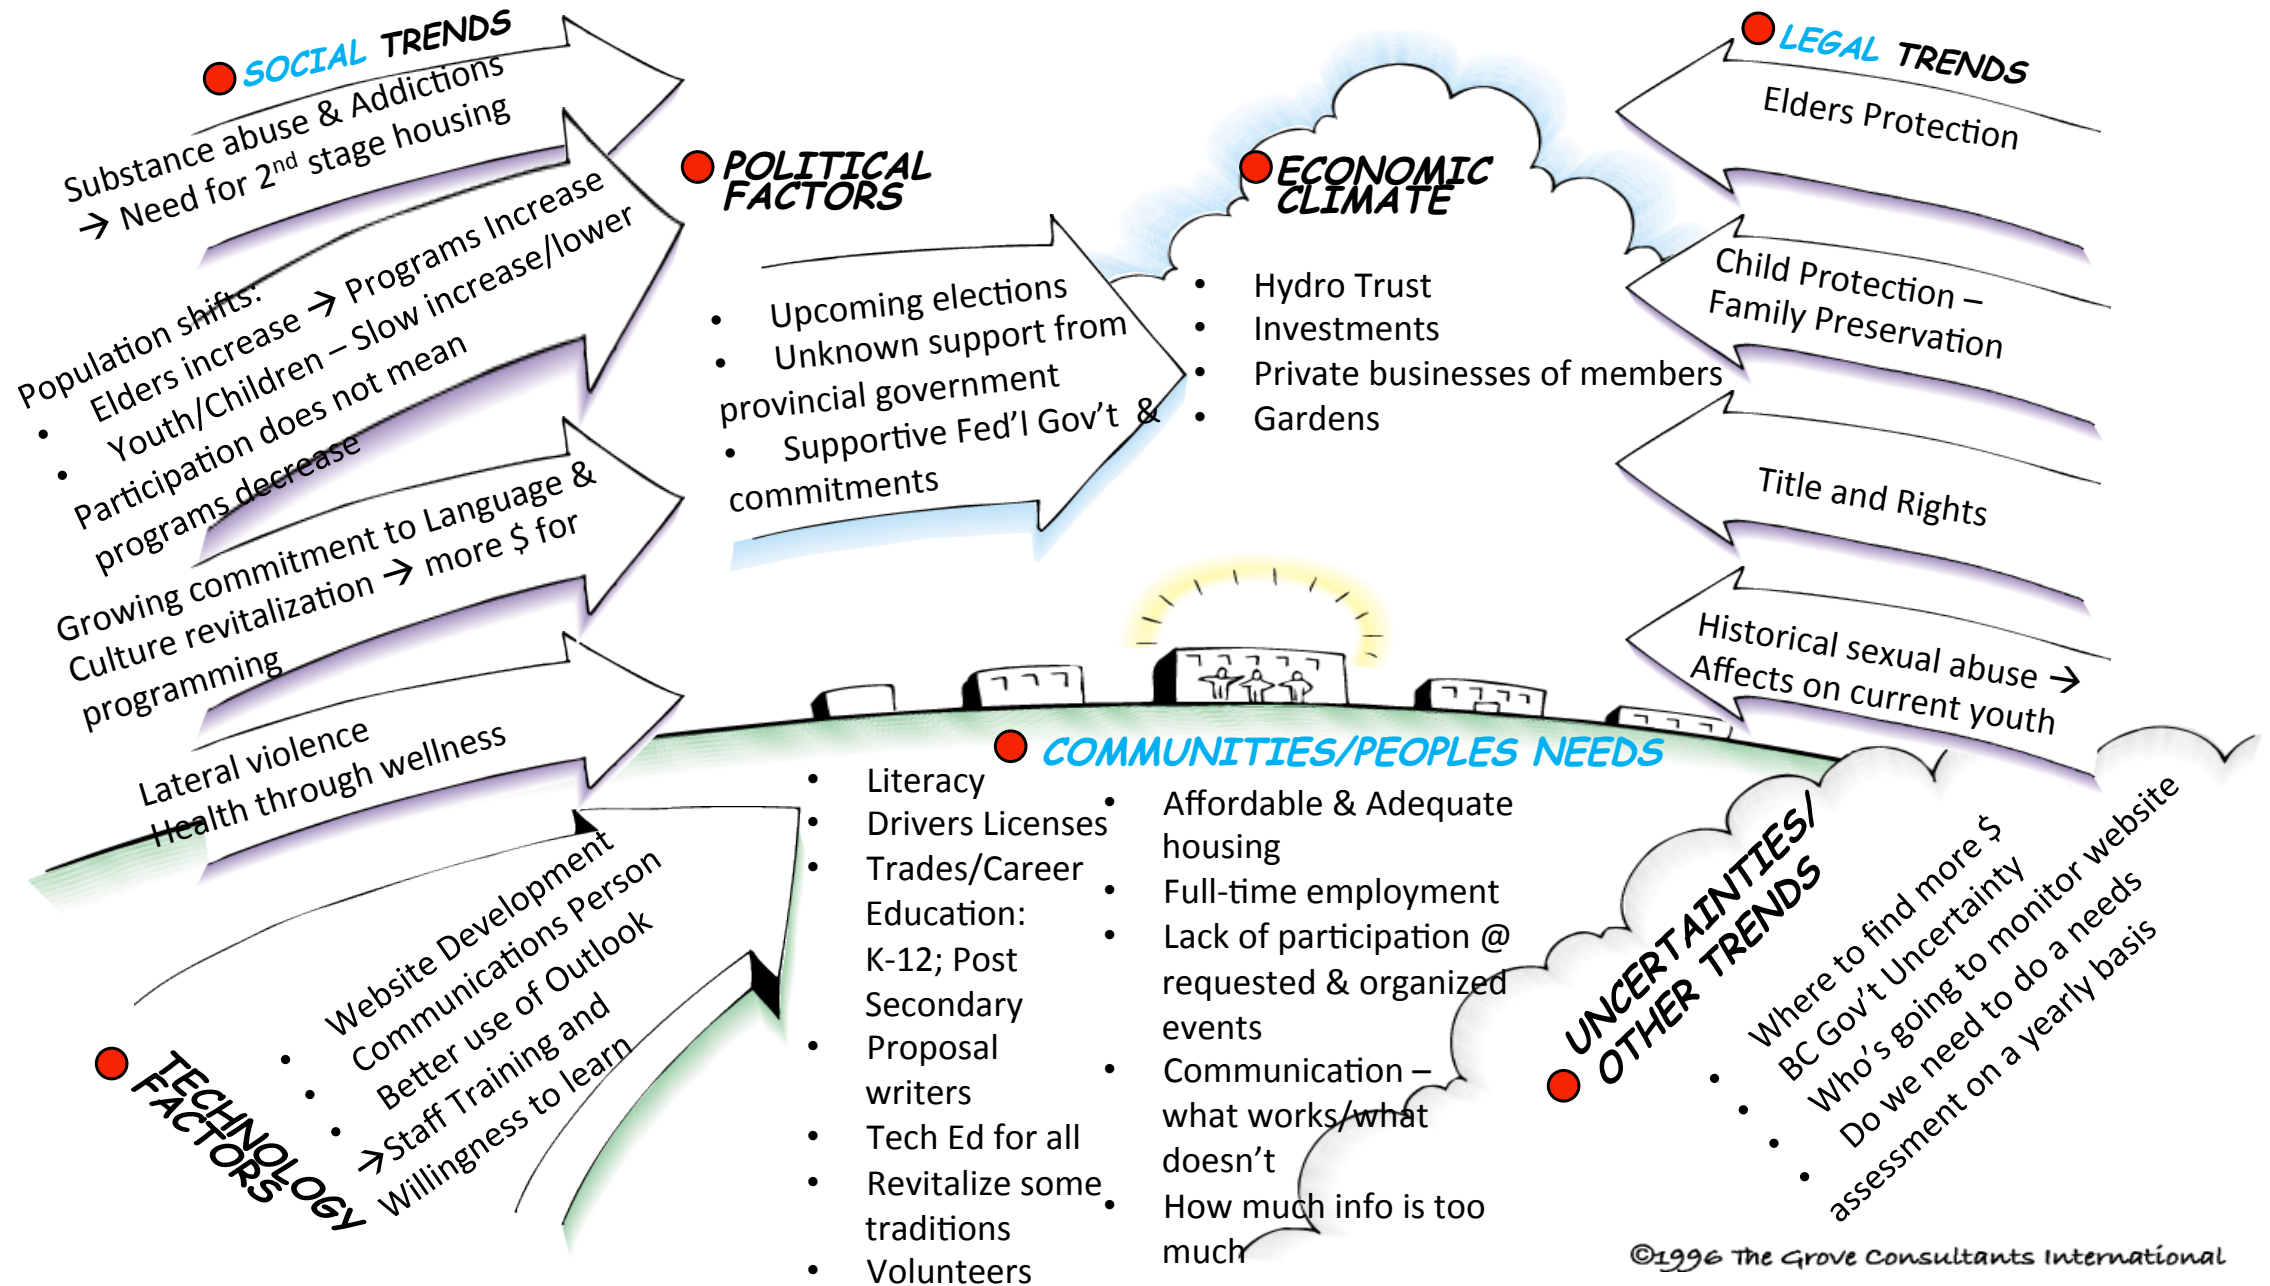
SOCIAL TRENDS

Substance abuse & Addictions
→ Need for 2$^{nd}$ stage housing

Population shifts:
• Elders increase → Programs Increase
• Youth/Children – Slow increase/lower
Participation does not mean programs decrease

Growing commitment to Language & Culture revitalization → more $ for programming

Lateral violence
Health through wellness

POLITICAL FACTORS

• Upcoming elections
• Unknown support from provincial government
• Supportive Fed'l Gov't & commitments

ECONOMIC CLIMATE

• Hydro Trust
• Investments
• Private businesses of members
• Gardens

LEGAL TRENDS

Elders Protection

Child Protection – Family Preservation

Title and Rights

Historical sexual abuse → Affects on current youth

COMMUNITIES/PEOPLES NEEDS

• Literacy
• Drivers Licenses
• Trades/Career Education: K-12; Post Secondary
• Proposal writers
• Tech Ed for all
• Revitalize some traditions
• Volunteers

• Affordable & Adequate housing
• Full-time employment
• Lack of participation @ requested & organized events
• Communication – what works/what doesn't
• How much info is too much

TECHNOLOGY FACTORS

• Website Development
• Communications Person
• Better use of Outlook
• →Staff Training and Willingness to learn

UNCERTAINTIES/ OTHER TRENDS

• Where to find more $
• BC Gov't Uncertainty
• Who's going to monitor website
• Do we need to do a needs assessment on a yearly basis

©1996 The Grove Consultants International